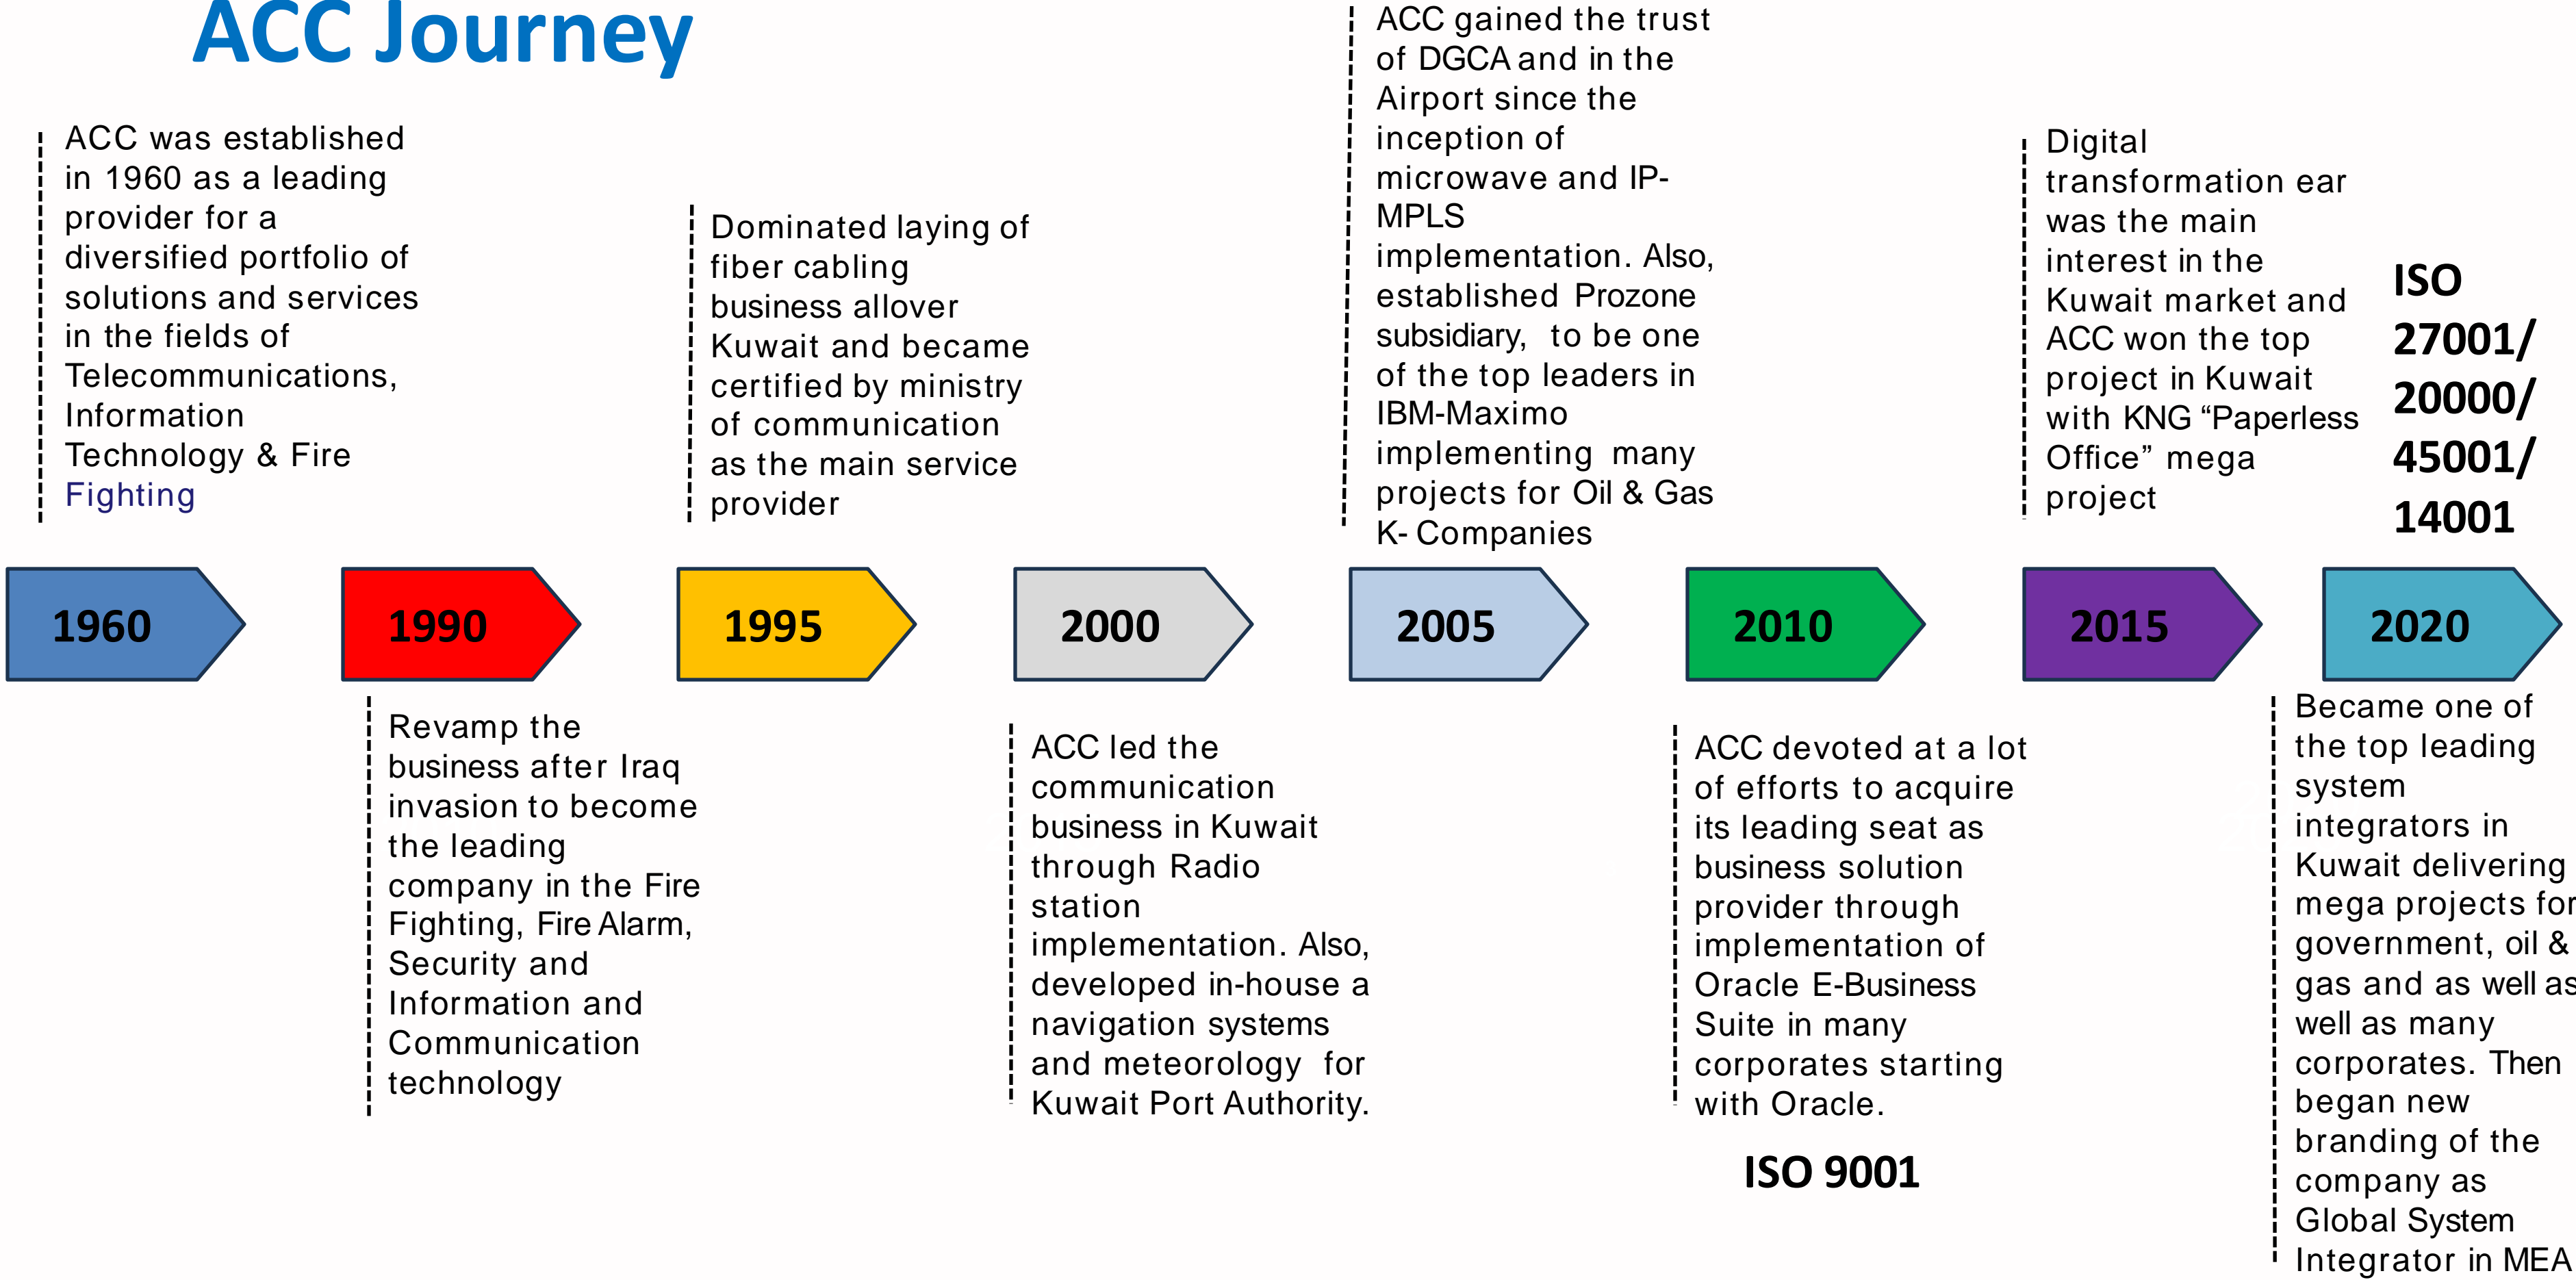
ACC Journey

ACC was established in 1960 as a leading provider for a diversified portfolio of solutions and services in the fields of Telecommunications, Information Technology & Fire Fighting

Dominated laying of fiber cabling business allover Kuwait and became certified by ministry of communication as the main service provider

ACC gained the trust of DGCA and in the Airport since the inception of microwave and IP-MPLS implementation. Also, established Prozone subsidiary, to be one of the top leaders in IBM-Maximo implementing many projects for Oil & Gas K- Companies

Digital transformation ear was the main interest in the Kuwait market and ACC won the top project in Kuwait with KNG "Paperless Office" mega project

ISO 27001/ 20000/ 45001/ 14001

1960

1990

1995

2000

2005

2010

2015

2020

Revamp the business after Iraq invasion to become the leading company in the Fire Fighting, Fire Alarm, Security and Information and Communication technology

ACC led the communication business in Kuwait through Radio station implementation. Also, developed in-house a navigation systems and meteorology for Kuwait Port Authority.

ACC devoted at a lot of efforts to acquire its leading seat as business solution provider through implementation of Oracle E-Business Suite in many corporates starting with Oracle.

ISO 9001

Became one of the top leading system integrators in Kuwait delivering mega projects for government, oil & gas and as well as well as many corporates. Then began new branding of the company as Global System Integrator in MEA